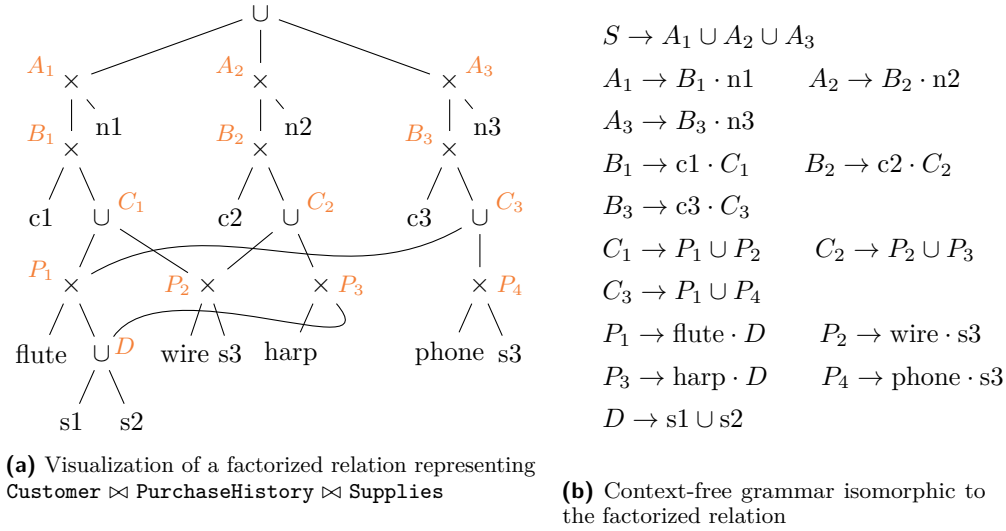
$\cup$

$A_1$ $\times$ $A_2$ $\times$ $\times$ $A_3$

$B_1$ $\times$ n1 $B_2$ $\times$ n2 $B_3$ $\times$ n3

c1 $\cup$ $C_1$ c2 $\cup$ $C_2$ c3 $\cup$ $C_3$

$P_1$ $\times$ $P_2$ $\times$ $\times$ $P_3$ $\times$ $P_4$

flute $\cup$ $D$ wire s3 harp phone s3

s1 s2

**(a)** Visualization of a factorized relation representing Customer $\bowtie$ PurchaseHistory $\bowtie$ Supplies

$S \to A_1 \cup A_2 \cup A_3$

$A_1 \to B_1 \cdot \text{n1}$ $A_2 \to B_2 \cdot \text{n2}$

$A_3 \to B_3 \cdot \text{n3}$

$B_1 \to \text{c1} \cdot C_1$ $B_2 \to \text{c2} \cdot C_2$

$B_3 \to \text{c3} \cdot C_3$

$C_1 \to P_1 \cup P_2$ $C_2 \to P_2 \cup P_3$

$C_3 \to P_1 \cup P_4$

$P_1 \to \text{flute} \cdot D$ $P_2 \to \text{wire} \cdot \text{s3}$

$P_3 \to \text{harp} \cdot D$ $P_4 \to \text{phone} \cdot \text{s3}$

$D \to \text{s1} \cup \text{s2}$

**(b)** Context-free grammar isomorphic to the factorized relation